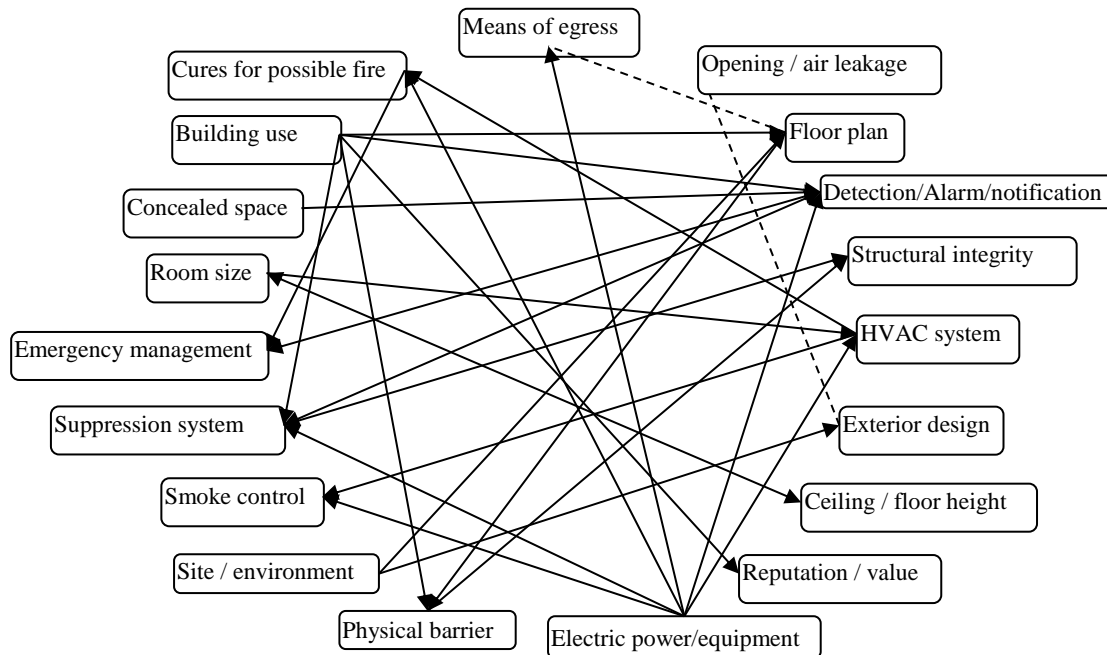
Means of egress

Cures for possible fire

Opening / air leakage

Building use

Floor plan

Concealed space

Detection/Alarm/notification

Structural integrity

Room size

HVAC system

Emergency management

Suppression system

Exterior design

Smoke control

Ceiling / floor height

Site / environment

Reputation / value

Physical barrier

Electric power/equipment